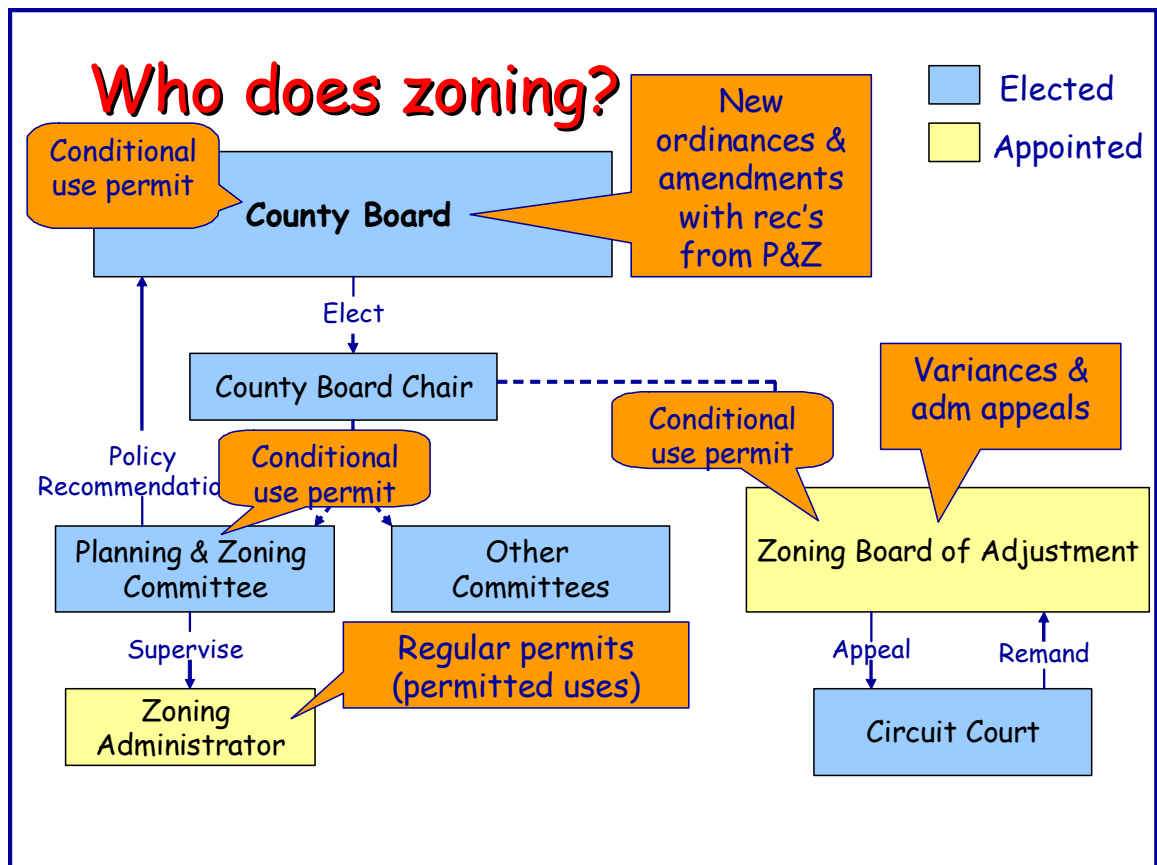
Who does zoning?

Elected

Appointed

Conditional use permit

County Board

New ordinances & amendments with rec's from P&Z

Elect

County Board Chair

Variances & adm appeals

Conditional use permit

Policy Recommendatio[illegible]

Conditional use permit

Planning & Zoning Committee

Other Committees

Zoning Board of Adjustment

Supervise

Regular permits (permitted uses)

Appeal

Remand

Zoning Administrator

Circuit Court